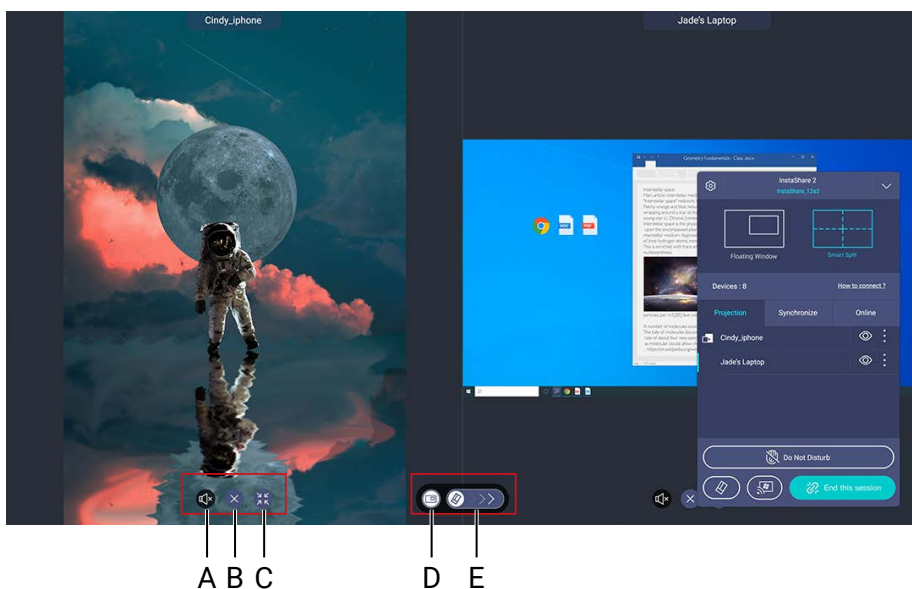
Cindy_iphone

Jade's Laptop

Geometry-Fundamentals - Class.docx

InstaShare 2

InstaShare_12a3

Floating Window

Smart Split

Devices : 8

How to connect ?

Projection

Synchronize

Online

Cindy_iphone

Jade's Laptop

Do Not Disturb

End this session

A B C

D E